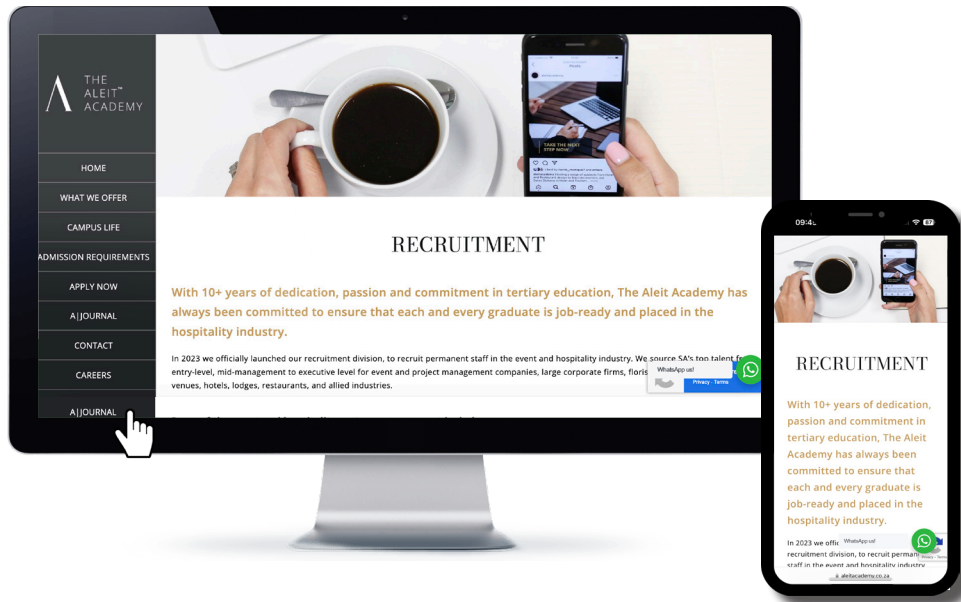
THE ALEIT™ ACADEMY

HOME
WHAT WE OFFER
CAMPUS LIFE
ADMISSION REQUIREMENTS
APPLY NOW
A|JOURNAL
CONTACT
CAREERS
A|JOURNAL

TAKE THE NEXT STEP NOW

RECRUITMENT

With 10+ years of dedication, passion and commitment in tertiary education, The Aleit Academy has always been committed to ensure that each and every graduate is job-ready and placed in the hospitality industry.

In 2023 we officially launched our recruitment division, to recruit permanent staff in the event and hospitality industry. We source SA's top talent fo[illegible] entry-level, mid-management to executive level for event and project management companies, large corporate firms, floris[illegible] venues, hotels, lodges, restaurants, and allied industries.

WhatsApp us!
Privacy - Terms

09:4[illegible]

RECRUITMENT

With 10+ years of dedication, passion and commitment in tertiary education, The Aleit Academy has always been committed to ensure that each and every graduate is job-ready and placed in the hospitality industry.

In 2023 we offic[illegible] recruitment division, to recruit perman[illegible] staff in the event and hospitality industry

WhatsApp us!

aleitacademy.co.za